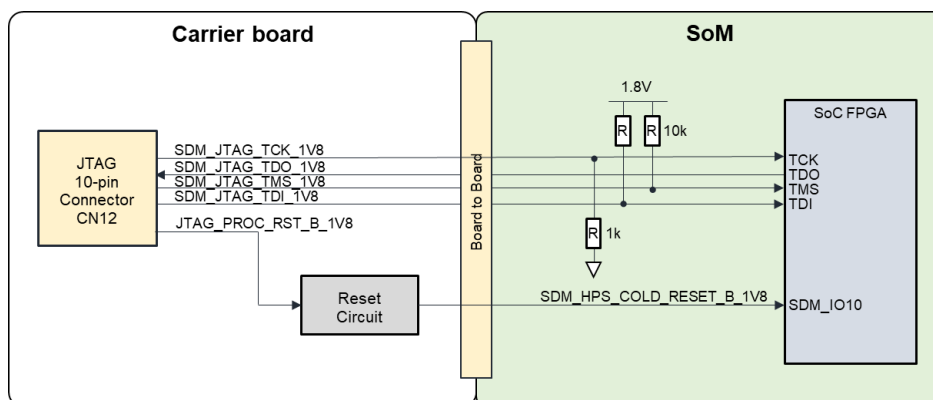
Carrier board

SoM

JTAG
10-pin
Connector
CN12

SDM_JTAG_TCK_1V8
SDM_JTAG_TDO_1V8
SDM_JTAG_TMS_1V8
SDM_JTAG_TDI_1V8
JTAG_PROC_RST_B_1V8

Reset
Circuit

Board to Board

1.8V

R
R 10k

R 1k

SDM_HPS_COLD_RESET_B_1V8

SoC FPGA

TCK
TDO
TMS
TDI

SDM_IO10